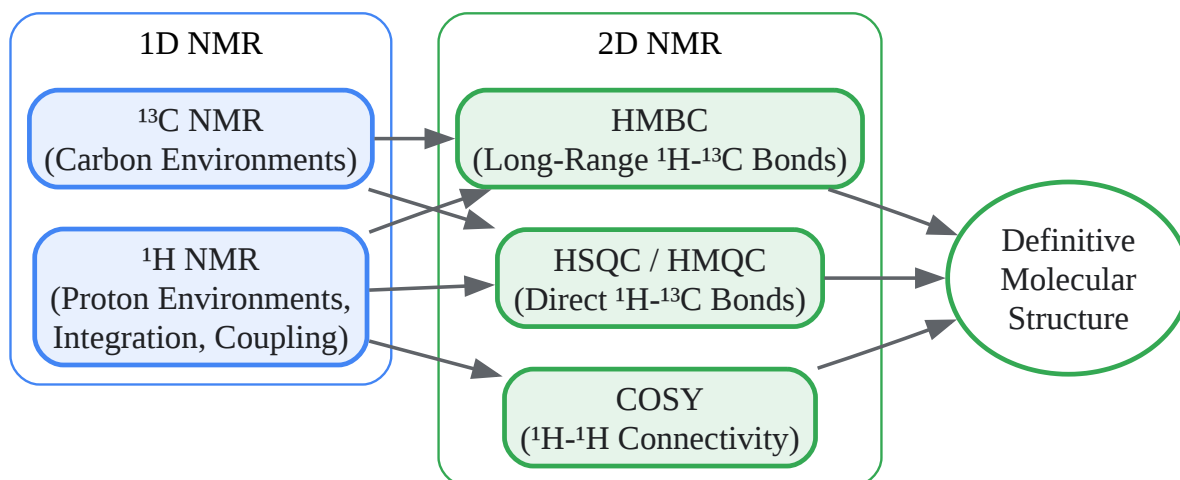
1D NMR

$^{13}$C NMR
(Carbon Environments)

$^{1}$H NMR
(Proton Environments, Integration, Coupling)

2D NMR

HMBC
(Long-Range $^{1}$H-$^{13}$C Bonds)

HSQC / HMQC
(Direct $^{1}$H-$^{13}$C Bonds)

COSY
($^{1}$H-$^{1}$H Connectivity)

Definitive Molecular Structure